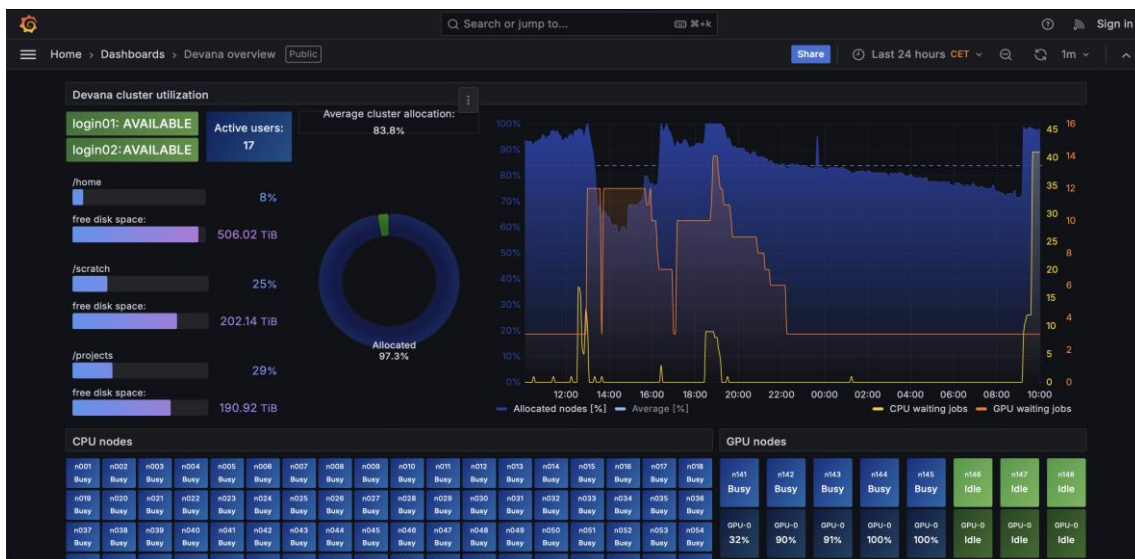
Search or jump to... ⌘+k

Sign in

Home › Dashboards › Devana overview Public

Share Last 24 hours CET 1m

Devana cluster utilization

login01: AVAILABLE
login02: AVAILABLE

Active users: 17

Average cluster allocation: 83.8%

/home
8%
free disk space:
506.02 TiB

/scratch
25%
free disk space:
202.14 TiB

/projects
29%
free disk space:
190.92 TiB

Allocated
97.3%

100%
90%
80%
70%
60%
50%
40%
30%
20%
10%
0%

45 16
40 14
35 12
30 10
25 8
20
15 6
10 4
5 2
0 0

12:00 14:00 16:00 18:00 20:00 22:00 00:00 02:00 04:00 06:00 08:00 10:00

Allocated nodes [%] Average [%]
CPU waiting jobs GPU waiting jobs

CPU nodes

| n001 Busy | n002 Busy | n003 Busy | n004 Busy | n005 Busy | n006 Busy | n007 Busy | n008 Busy | n009 Busy | n010 Busy | n011 Busy | n012 Busy | n013 Busy | n014 Busy | n015 Busy | n016 Busy | n017 Busy | n018 Busy |
|---|---|---|---|---|---|---|---|---|---|---|---|---|---|---|---|---|---|
| n019 Busy | n020 Busy | n021 Busy | n022 Busy | n023 Busy | n024 Busy | n025 Busy | n026 Busy | n027 Busy | n028 Busy | n029 Busy | n030 Busy | n031 Busy | n032 Busy | n033 Busy | n034 Busy | n035 Busy | n036 Busy |
| n037 Busy | n038 Busy | n039 Busy | n040 Busy | n041 Busy | n042 Busy | n043 Busy | n044 Busy | n045 Busy | n046 Busy | n047 Busy | n048 Busy | n049 Busy | n050 Busy | n051 Busy | n052 Busy | n053 Busy | n054 Busy |

GPU nodes

| n141 Busy | n142 Busy | n143 Busy | n144 Busy | n145 Busy | n146 Idle | n147 Idle | n148 Idle |
|---|---|---|---|---|---|---|---|
| GPU-0 32% | GPU-0 90% | GPU-0 91% | GPU-0 100% | GPU-0 100% | GPU-0 Idle | GPU-0 Idle | GPU-0 Idle |